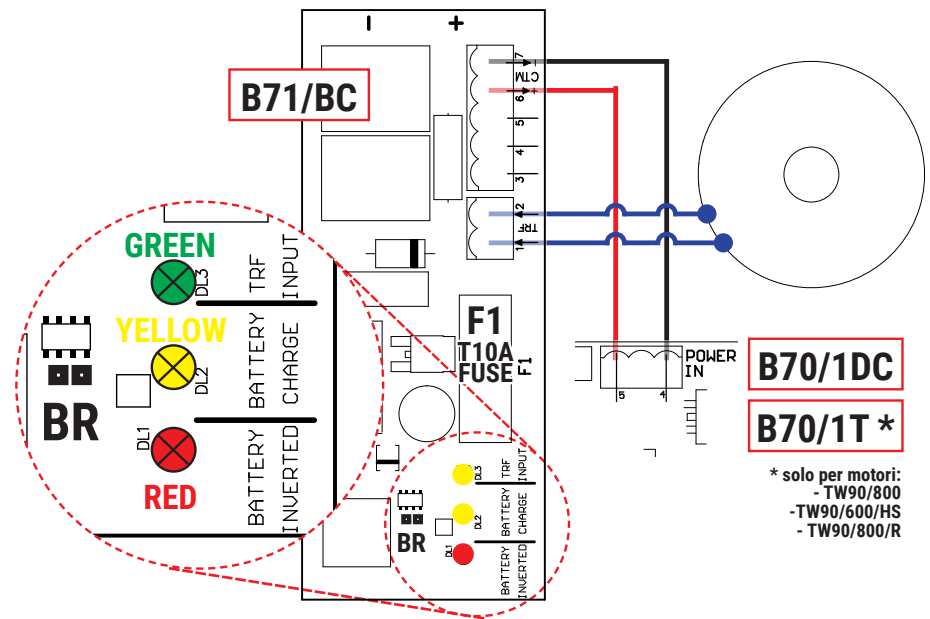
-
+
B71/BC
7
CTM
6
5
4
3
2
TRF
1
GREEN
DL3
TRF INPUT
YELLOW
DL2
BATTERY CHARGE
BR
DL1
BATTERY INVERTED
RED
F1
T10A
FUSE
F1
POWER IN
5
4
B70/1DC
B70/1T *
* solo per motori:
- TW90/800
-TW90/600/HS
- TW90/800/R
DL3
TRF INPUT
DL2
BATTERY CHARGE
BR
DL1
BATTERY INVERTED